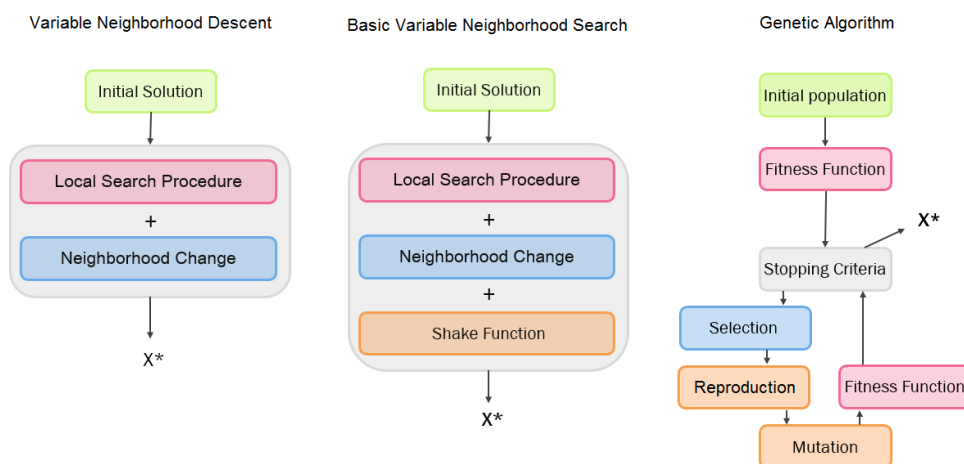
Variable Neighborhood Descent

Initial Solution

Local Search Procedure

+

Neighborhood Change

X*

Basic Variable Neighborhood Search

Initial Solution

Local Search Procedure

+

Neighborhood Change

+

Shake Function

X*

Genetic Algorithm

Initial population

Fitness Function

X*

Stopping Criteria

Selection

Reproduction

Fitness Function

Mutation